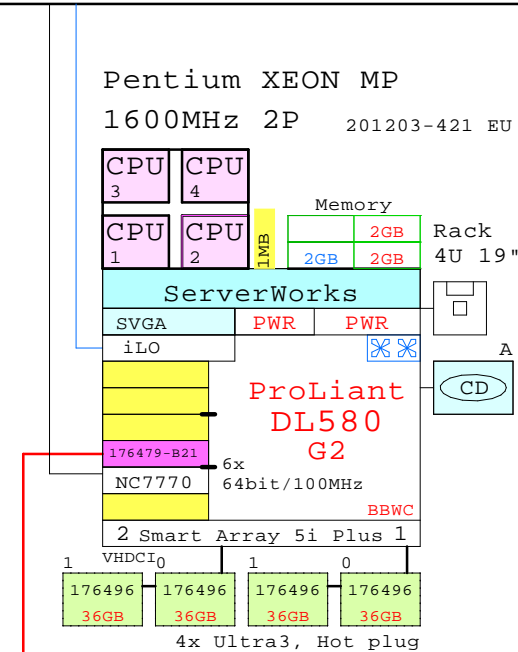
Pentium XEON MP

1600MHz 2P

201203-421 EU

CPU 3

CPU 4

CPU 1

CPU 2

1MB

Memory

2GB

2GB

2GB

Rack 4U 19"

ServerWorks

SVGA

PWR

PWR

iLO

A

CD

ProLiant DL580 G2

176479-B21

6x 64bit/100MHz

NC7770

BBWC

2 Smart Array 5i Plus 1

1 VHDCI 0

1

0

176496 36GB

176496 36GB

176496 36GB

176496 36GB

4x Ultra3, Hot plug